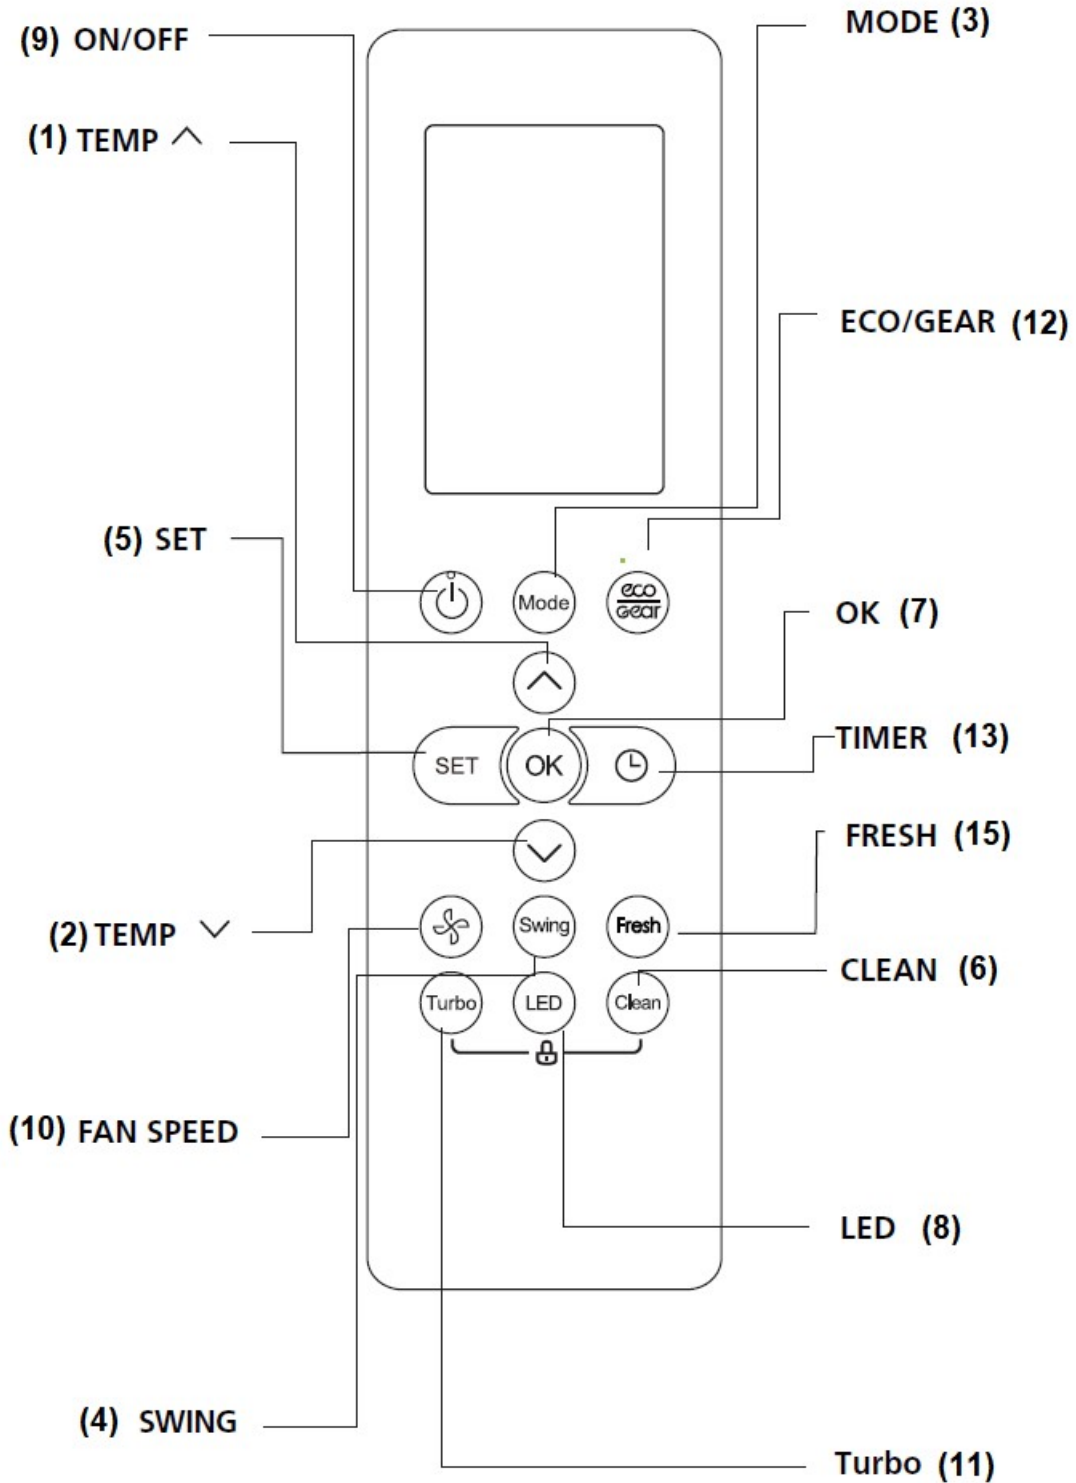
(9) ON/OFF

MODE (3)

(1) TEMP ^

ECO/GEAR (12)

(5) SET

Mode

eco Gear

OK (7)

SET

OK

TIMER (13)

FRESH (15)

(2) TEMP ∨

Swing

Fresh

CLEAN (6)

Turbo

LED

Clean

(10) FAN SPEED

LED (8)

(4) SWING

Turbo (11)